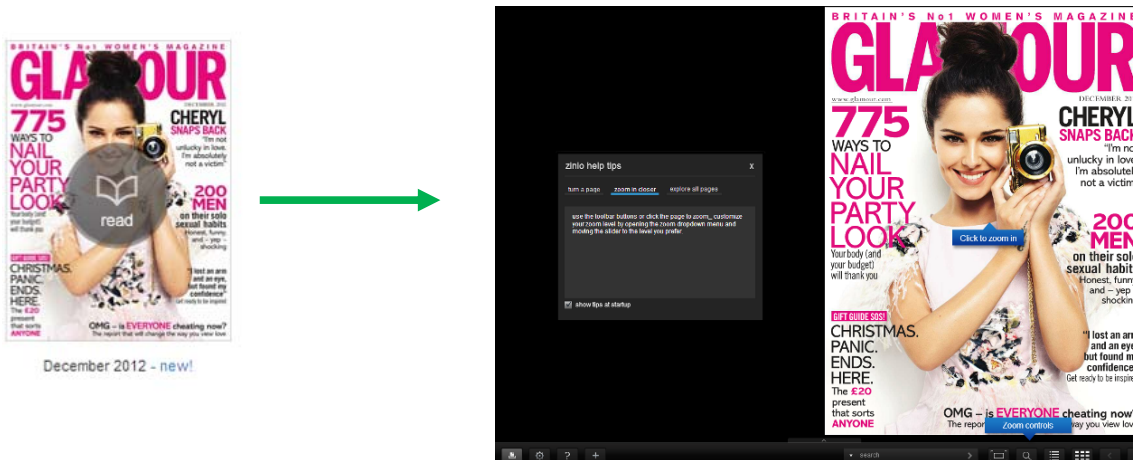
BRITAIN'S No1 WOMEN'S MAGAZINE
GLAMOUR
DECEMBER 2012
775 WAYS TO NAIL YOUR PARTY LOOK
Your body (and your budget) will thank you
CHERYL SNAPS BACK
"I'm not unlucky in love. I'm absolutely not a victim"
200 MEN on their solo sexual habits
Honest, funny, and – yep – shocking
GIFT GUIDE SOS!
CHRISTMAS. PANIC. ENDS. HERE.
The £20 present that sorts ANYONE
"I lost an arm and an eye, but found my confidence"
Get ready to be inspired
OMG – is EVERYONE cheating now?
The report that will change the way you view love
read

December 2012 - new!

zinio help tips
x
turn a page
zoom in closer
explore all pages
use the toolbar buttons or click the page to zoom_ customize your zoom level by opening the zoom dropdown menu and moving the slider to the level you prefer
show tips at startup

BRITAIN'S No1 WOMEN'S MAGAZINE
GLAMOUR
www.glamour.com
DECEMBER 2012
775 WAYS TO NAIL YOUR PARTY LOOK
Your body (and your budget) will thank you
CHERYL SNAPS BACK
"I'm not unlucky in love. I'm absolutely not a victim"
Click to zoom in
200 MEN on their solo sexual habits
Honest, funny, and – yep – shocking
GIFT GUIDE SOS!
CHRISTMAS. PANIC. ENDS. HERE.
The £20 present that sorts ANYONE
"I lost an arm and an eye, but found my confidence"
Get ready to be inspired
OMG – is EVERYONE cheating now?
The report that will change the way you view love
Zoom controls
search